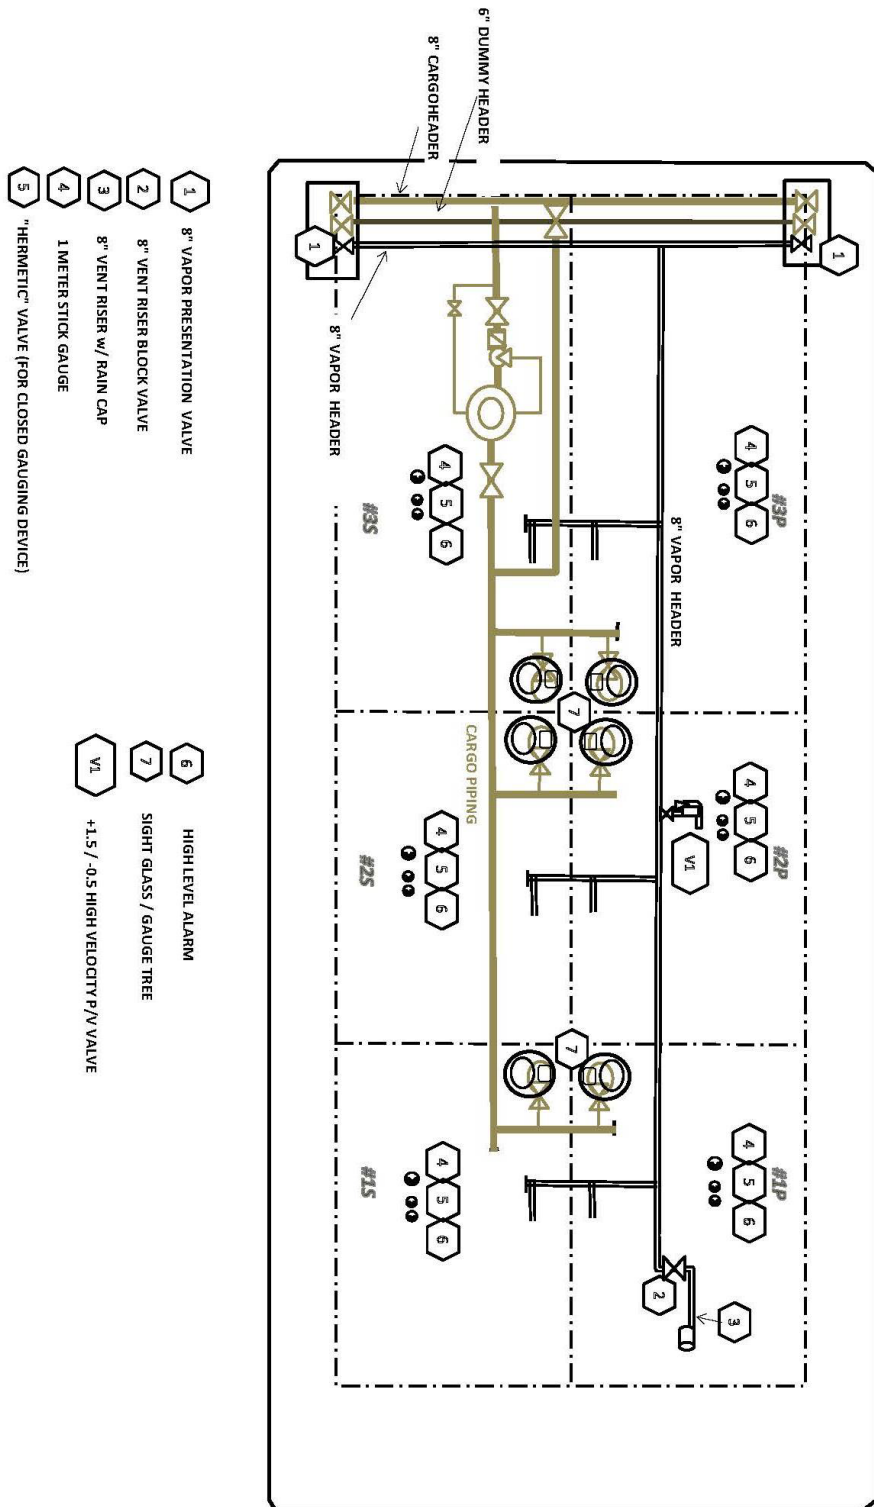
6" DUMMY HEADER
8" CARGOHEADER
8" VAPOR HEADER
1
1
#3P
4 5 6
#3S
4 5 6
8" VAPOR HEADER
7
CARGO PIPING
#2P
4 5 6
V1
#2S
4 5 6
7
#1P
4 5 6
#1S
4 5 6
2
3

1 8" VAPOR PRESENTATION VALVE
2 8" VENT RISER BLOCK VALVE
3 8" VENT RISER w/ RAIN CAP
4 1 METER STICK GAUGE
5 "HERMETIC" VALVE (FOR CLOSED GAUGING DEVICE)
6 HIGH LEVEL ALARM
7 SIGHT GLASS / GAUGE TREE
V1 +1.5 / -0.5 HIGH VELOCITY P/V VALVE